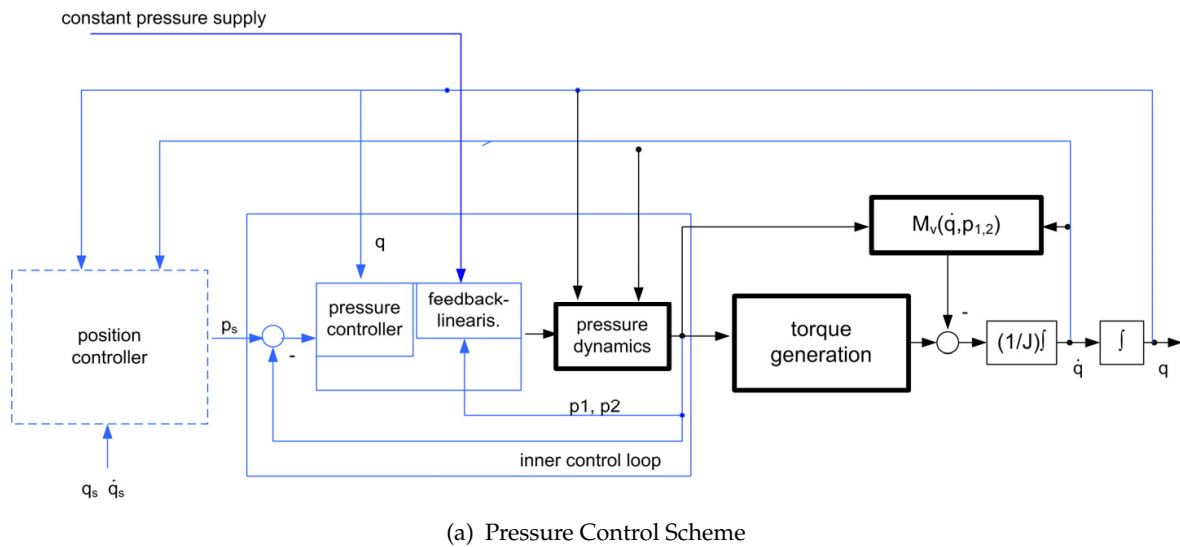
constant pressure supply

q

$M_v(\dot{q},p_{1,2})$

position controller

$p_s$

-

pressure controller

feedback-linearis.

pressure dynamics

torque generation

-

$(1/J)\int$

$\int$

$\dot{q}$

q

p1, p2

inner control loop

$q_s$ $\dot{q}_s$

(a) Pressure Control Scheme